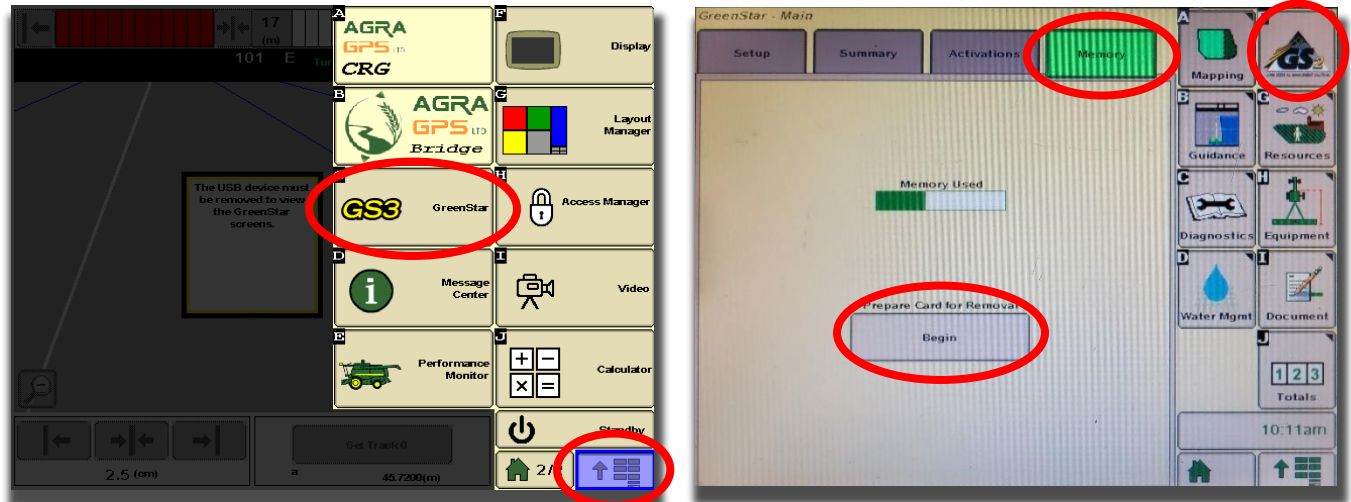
17
(m)
101 E

The USB device must be removed to view the GreenStar screens.

2.5 (cm)
Set Track 0
a
45.7200(m)

A
AGRA GPS LTD
CRG
F
Display
B
AGRA GPS LTD
Bridge
G
Layout Manager
GS3
GreenStar
H
Access Manager
D
Message Center
I
Video
E
Performance Monitor
J
Calculator
Standby
2/

GreenStar - Main
Setup
Summary
Activations
Memory
Memory Used
Prepare Card for Removal
Begin

A
Mapping
GS2
B
Guidance
G
Resources
C
Diagnostics
H
Equipment
D
Water Mgmt
I
Document
J
1 2 3
Totals
10:11am